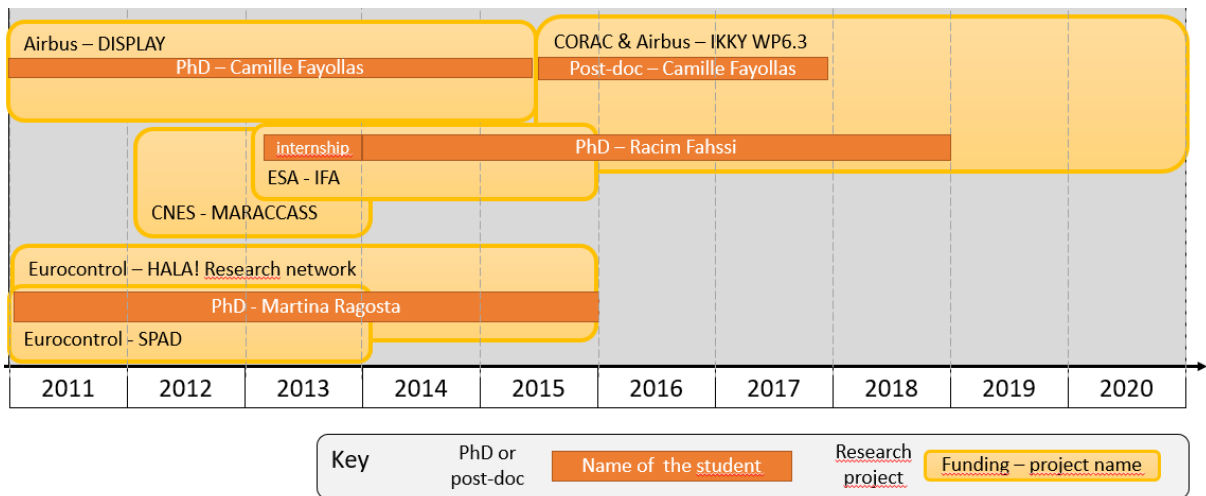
Airbus – DISPLAY

PhD – Camille Fayollas

CORAC & Airbus – IKKY WP6.3

Post-doc – Camille Fayollas

internship

PhD – Racim Fahssi

ESA - IFA

CNES - MARACCASS

Eurocontrol – HALA! Research network

PhD - Martina Ragosta

Eurocontrol - SPAD

| 2011 | 2012 | 2013 | 2014 | 2015 | 2016 | 2017 | 2018 | 2019 | 2020 |
|---|---|---|---|---|---|---|---|---|---|

Key PhD or post-doc Name of the student Research project Funding – project name